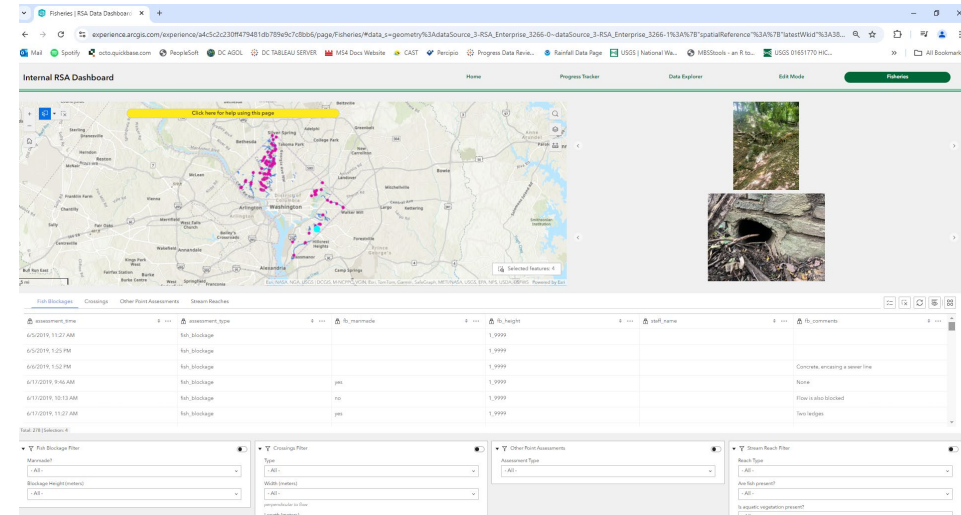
Fisheries | RSA Data Dashboard ×  +

experience.arcgis.com/experience/a4c5c2c230ff479481db789e9c7c8bb6/page/Fisheries/#data_s=geometry%3AdataSource_3-RSA_Enterprise_3266-0~dataSource_3-RSA_Enterprise_3266-1%3A%7B"spatialReference"%3A%7B"latestWkid"%3A38...

Mail  Spotify  octo.quickbase.com  PeopleSoft  DC AGOL  DC TABLEAU SERVER  MS4 Docs Website  CAST  Percipio  Progress Data Revie...  Rainfall Data Page  USGS | National Wa...  MBSStools - an R to...  USGS 01651770 HIC...  »  All Bookmarks

Internal RSA Dashboard

Home  Progress Tracker  Data Explorer  Edit Mode  Fisheries

Click here for help using this page

Silver Spring  Bethesda  Takoma Park  Reston  Herndon  McLean  Washington  Arlington  Franklin Farm  Chantilly  Fair Oaks  Centreville  Annandale  Bailey's Crossroads  Alexandria  Hillcrest Heights  Walker Mill  Bowie  Camp Springs  Fairfax Station  Burke  Bull Run  Bull Run Mountain Estates  Greenbelt

Selected features: 4

Esri, NASA, NGA, USGS | DCGIS, M-NCPPC, VGIN, Esri, TomTom, Garmin, SafeGraph, METI/NASA, USGS, EPA, NPS, USDA, USFWS  Powered by Esri

Fish Blockages  Crossings  Other Point Assessments  Stream Reaches

| assessment_time | assessment_type | fb_manmade | fb_height | staff_name | fb_comments |
|---|---|---|---|---|---|
| 6/5/2019, 11:27 AM | fish_blockage | | 1,9999 | | |
| 6/5/2019, 1:25 PM | fish_blockage | | 1,9999 | | |
| 6/6/2019, 1:52 PM | fish_blockage | | 1,9999 | | Concrete, encasing a sewer line |
| 6/17/2019, 9:46 AM | fish_blockage | yes | 1,9999 | | None |
| 6/17/2019, 10:13 AM | fish_blockage | no | 1,9999 | | Flow is also blocked |
| 6/17/2019, 11:27 AM | fish_blockage | yes | 1,9999 | | Two ledges |

Total: 278 | Selection: 4

Fish Blockage Filter
Manmade?
- All -
Blockage Height (meters)
- All -

Crossings Filter
Type
- All -
Width (meters)
- All -
perpendicular to flow
Length (meters)

Other Point Assessments
Assessment Type
- All -

Stream Reach Filter
Reach Type
- All -
Are fish present?
- All -
Is aquatic vegetation present?